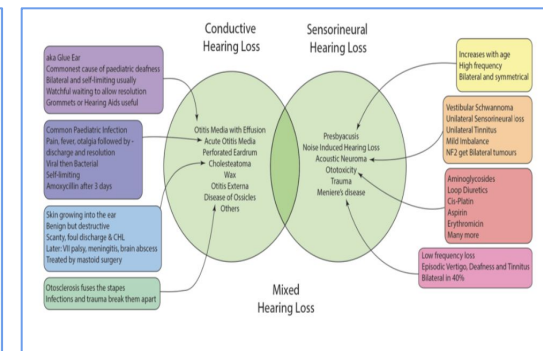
Conductive Hearing Loss

Sensorineural Hearing Loss

aka Glue Ear
Commonest cause of paediatric deafness
Bilateral and self-limiting usually
Watchful waiting to allow resolution
Grommets or Hearing Aids useful

Common Paediatric Infection
Pain, fever, otalgia followed by - discharge and resolution
Viral then Bacterial
Self-limiting
Amoxycillin after 3 days

Skin growing into the ear
Benign but destructive
Scanty, foul discharge & CHL
Later: VII palsy, meningitis, brain abscess
Treated by mastoid surgery

Otosclerosis fuses the stapes
Infections and trauma break them apart

Otitis Media with Effusion
Acute Otitis Media
Perforated Eardrum
Cholesteatoma
Wax
Otitis Externa
Disease of Ossicles
Others

Presbyacusis
Noise Induced Hearing Loss
Acoustic Neuroma
Ototoxicity
Trauma
Meniere's disease

Increases with age
High frequency
Bilateral and symmetrical

Vestibular Schwannoma
Unilateral Sensorineural loss
Unilateral Tinnitus
Mild Imbalance
NF2 get Bilateral tumours

Aminoglycosides
Loop Diuretics
Cis-Platin
Aspirin
Erythromicin
Many more

Low frequency loss
Episodic Vertigo, Deafness and Tinnitus
Bilateral in 40%

Mixed Hearing Loss